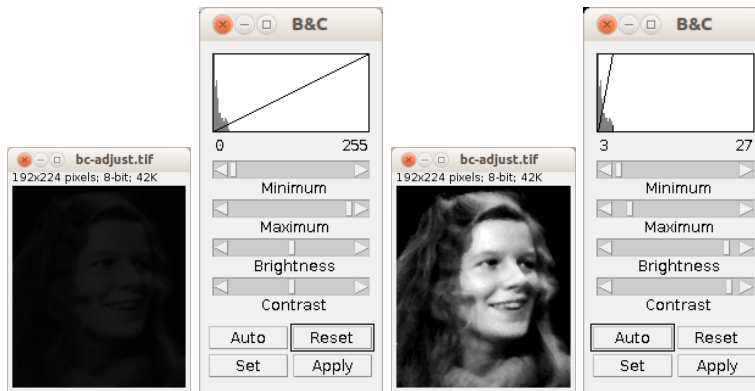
bc-adjust.tif
192x224 pixels; 8-bit; 42K

B&C
0 255
Minimum
Maximum
Brightness
Contrast
Auto Reset
Set Apply

bc-adjust.tif
192x224 pixels; 8-bit; 42K

B&C
3 27
Minimum
Maximum
Brightness
Contrast
Auto Reset
Set Apply